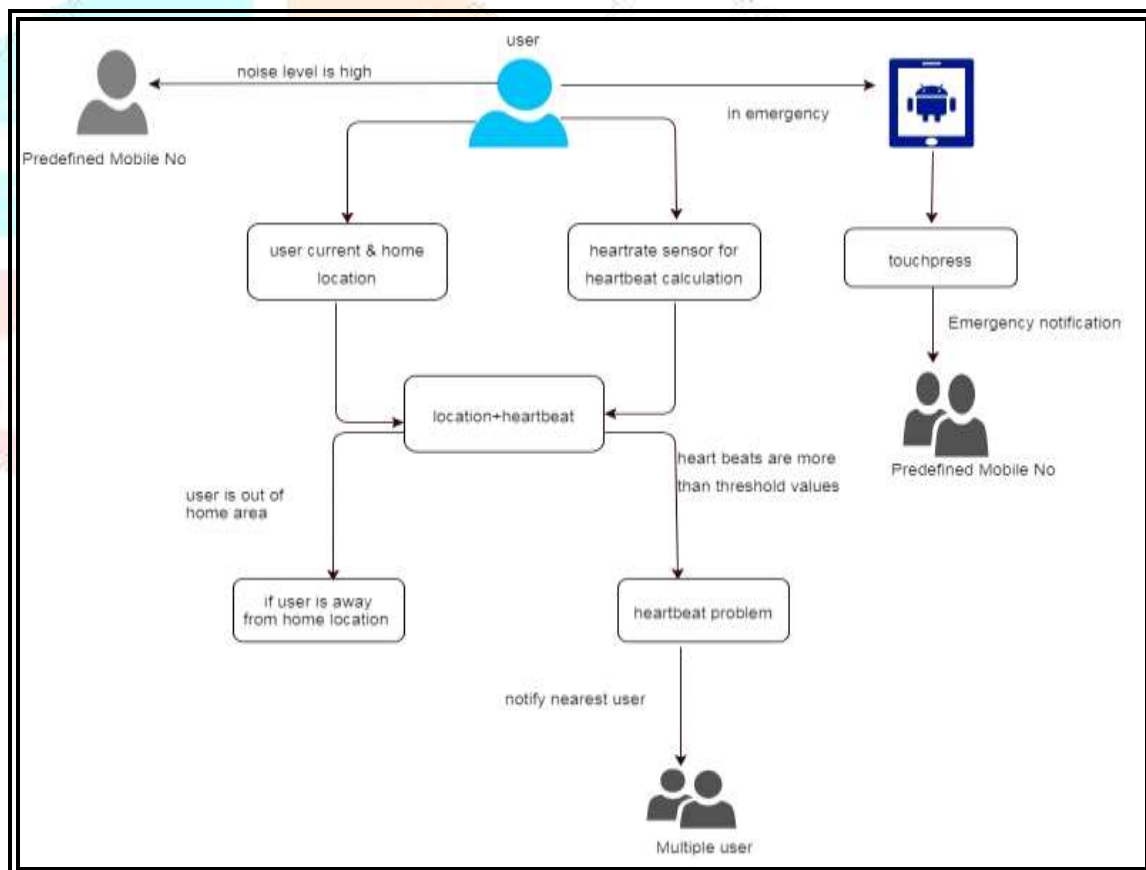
user

noise level is high

Predefined Mobile No

in emergency

user current & home location

heartrate sensor for heartbeat calculation

touchpress

Emergency notification

Predefined Mobile No

location+heartbeat

heart beats are more than threshold values

user is out of home area

if user is away from home location

heartbeat problem

notify nearest user

Multiple user